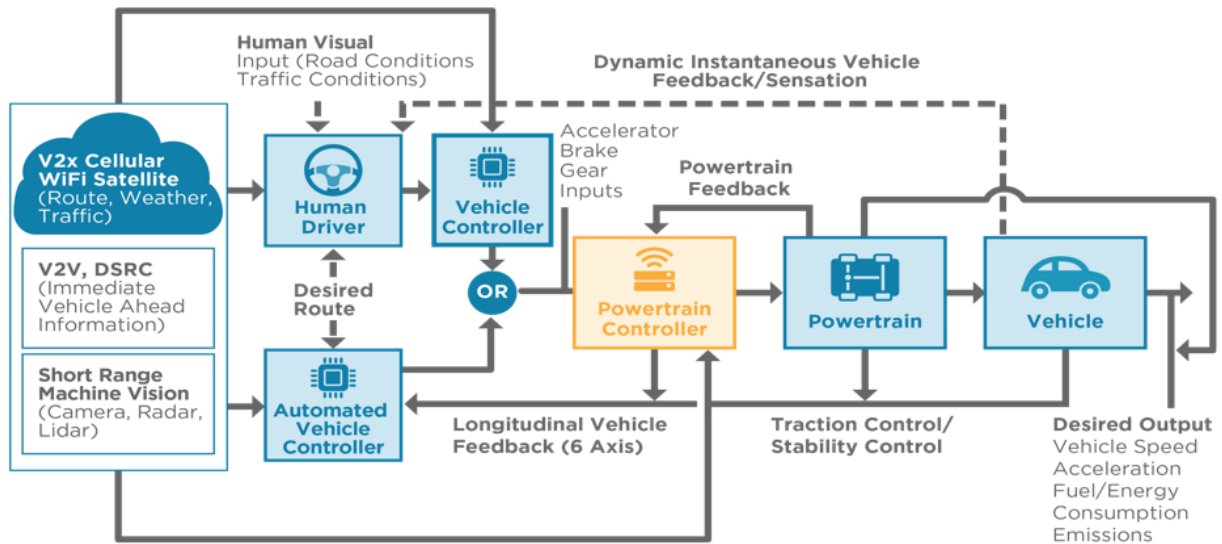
Human Visual Input (Road Conditions Traffic Conditions)

Dynamic Instantaneous Vehicle Feedback/Sensation

V2x Cellular WiFi Satellite (Route, Weather, Traffic)

V2V, DSRC (Immediate Vehicle Ahead Information)

Short Range Machine Vision (Camera, Radar, Lidar)

Human Driver

Vehicle Controller

Accelerator Brake Gear Inputs

Powertrain Feedback

Desired Route

OR

Powertrain Controller

Powertrain

Vehicle

Automated Vehicle Controller

Longitudinal Vehicle Feedback (6 Axis)

Traction Control/ Stability Control

Desired Output
Vehicle Speed
Acceleration
Fuel/Energy Consumption
Emissions